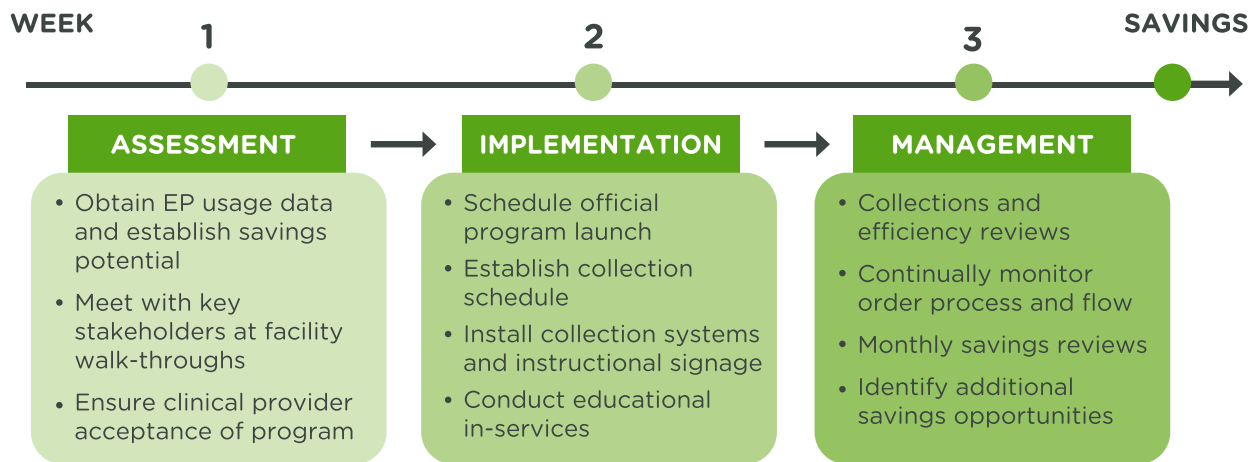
WEEK 1 2 3 SAVINGS

ASSESSMENT

- Obtain EP usage data and establish savings potential
- Meet with key stakeholders at facility walk-throughs
- Ensure clinical provider acceptance of program

IMPLEMENTATION

- Schedule official program launch
- Establish collection schedule
- Install collection systems and instructional signage
- Conduct educational in-services

MANAGEMENT

- Collections and efficiency reviews
- Continually monitor order process and flow
- Monthly savings reviews
- Identify additional savings opportunities